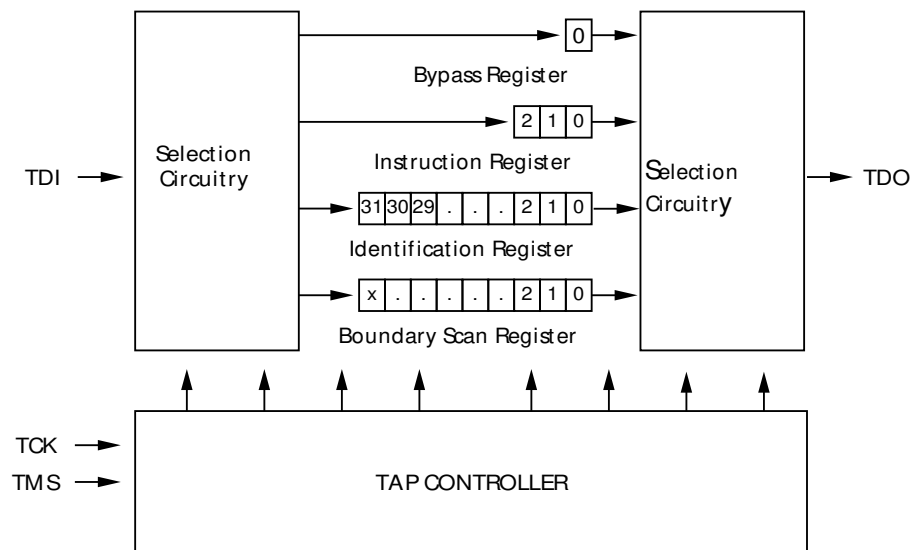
0

Bypass Register

2 1 0

Instruction Register

TDI

Selection Circuitry

31 30 29 . . . 2 1 0

Identification Register

x . . . . . 2 1 0

Boundary Scan Register

Selection Circuitry

TDO

TCK

TMS

TAP CONTROLLER